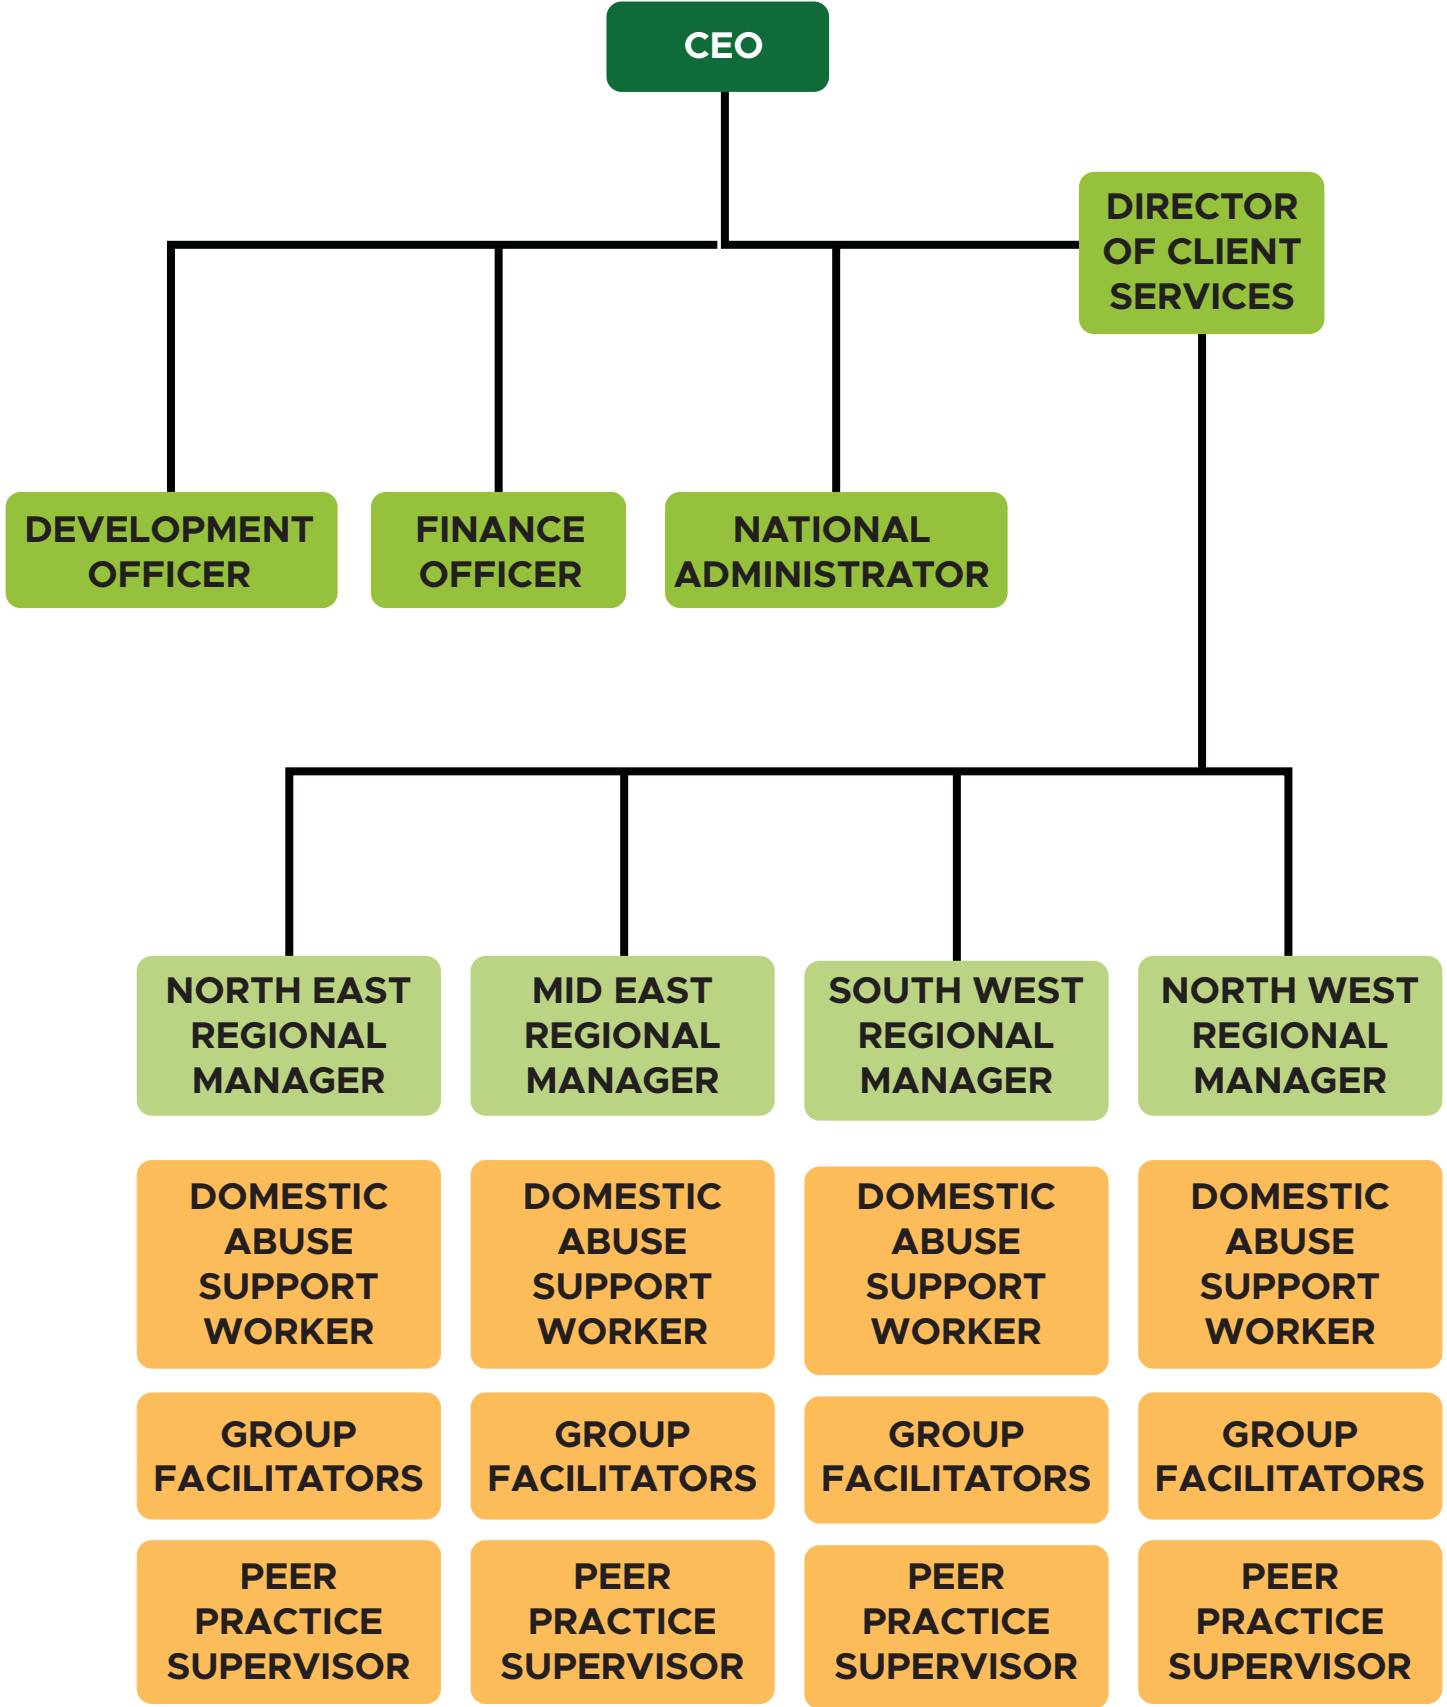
CEO

DIRECTOR OF CLIENT SERVICES

DEVELOPMENT OFFICER

FINANCE OFFICER

NATIONAL ADMINISTRATOR

NORTH EAST REGIONAL MANAGER

MID EAST REGIONAL MANAGER

SOUTH WEST REGIONAL MANAGER

NORTH WEST REGIONAL MANAGER

DOMESTIC ABUSE SUPPORT WORKER

DOMESTIC ABUSE SUPPORT WORKER

DOMESTIC ABUSE SUPPORT WORKER

DOMESTIC ABUSE SUPPORT WORKER

GROUP FACILITATORS

GROUP FACILITATORS

GROUP FACILITATORS

GROUP FACILITATORS

PEER PRACTICE SUPERVISOR

PEER PRACTICE SUPERVISOR

PEER PRACTICE SUPERVISOR

PEER PRACTICE SUPERVISOR